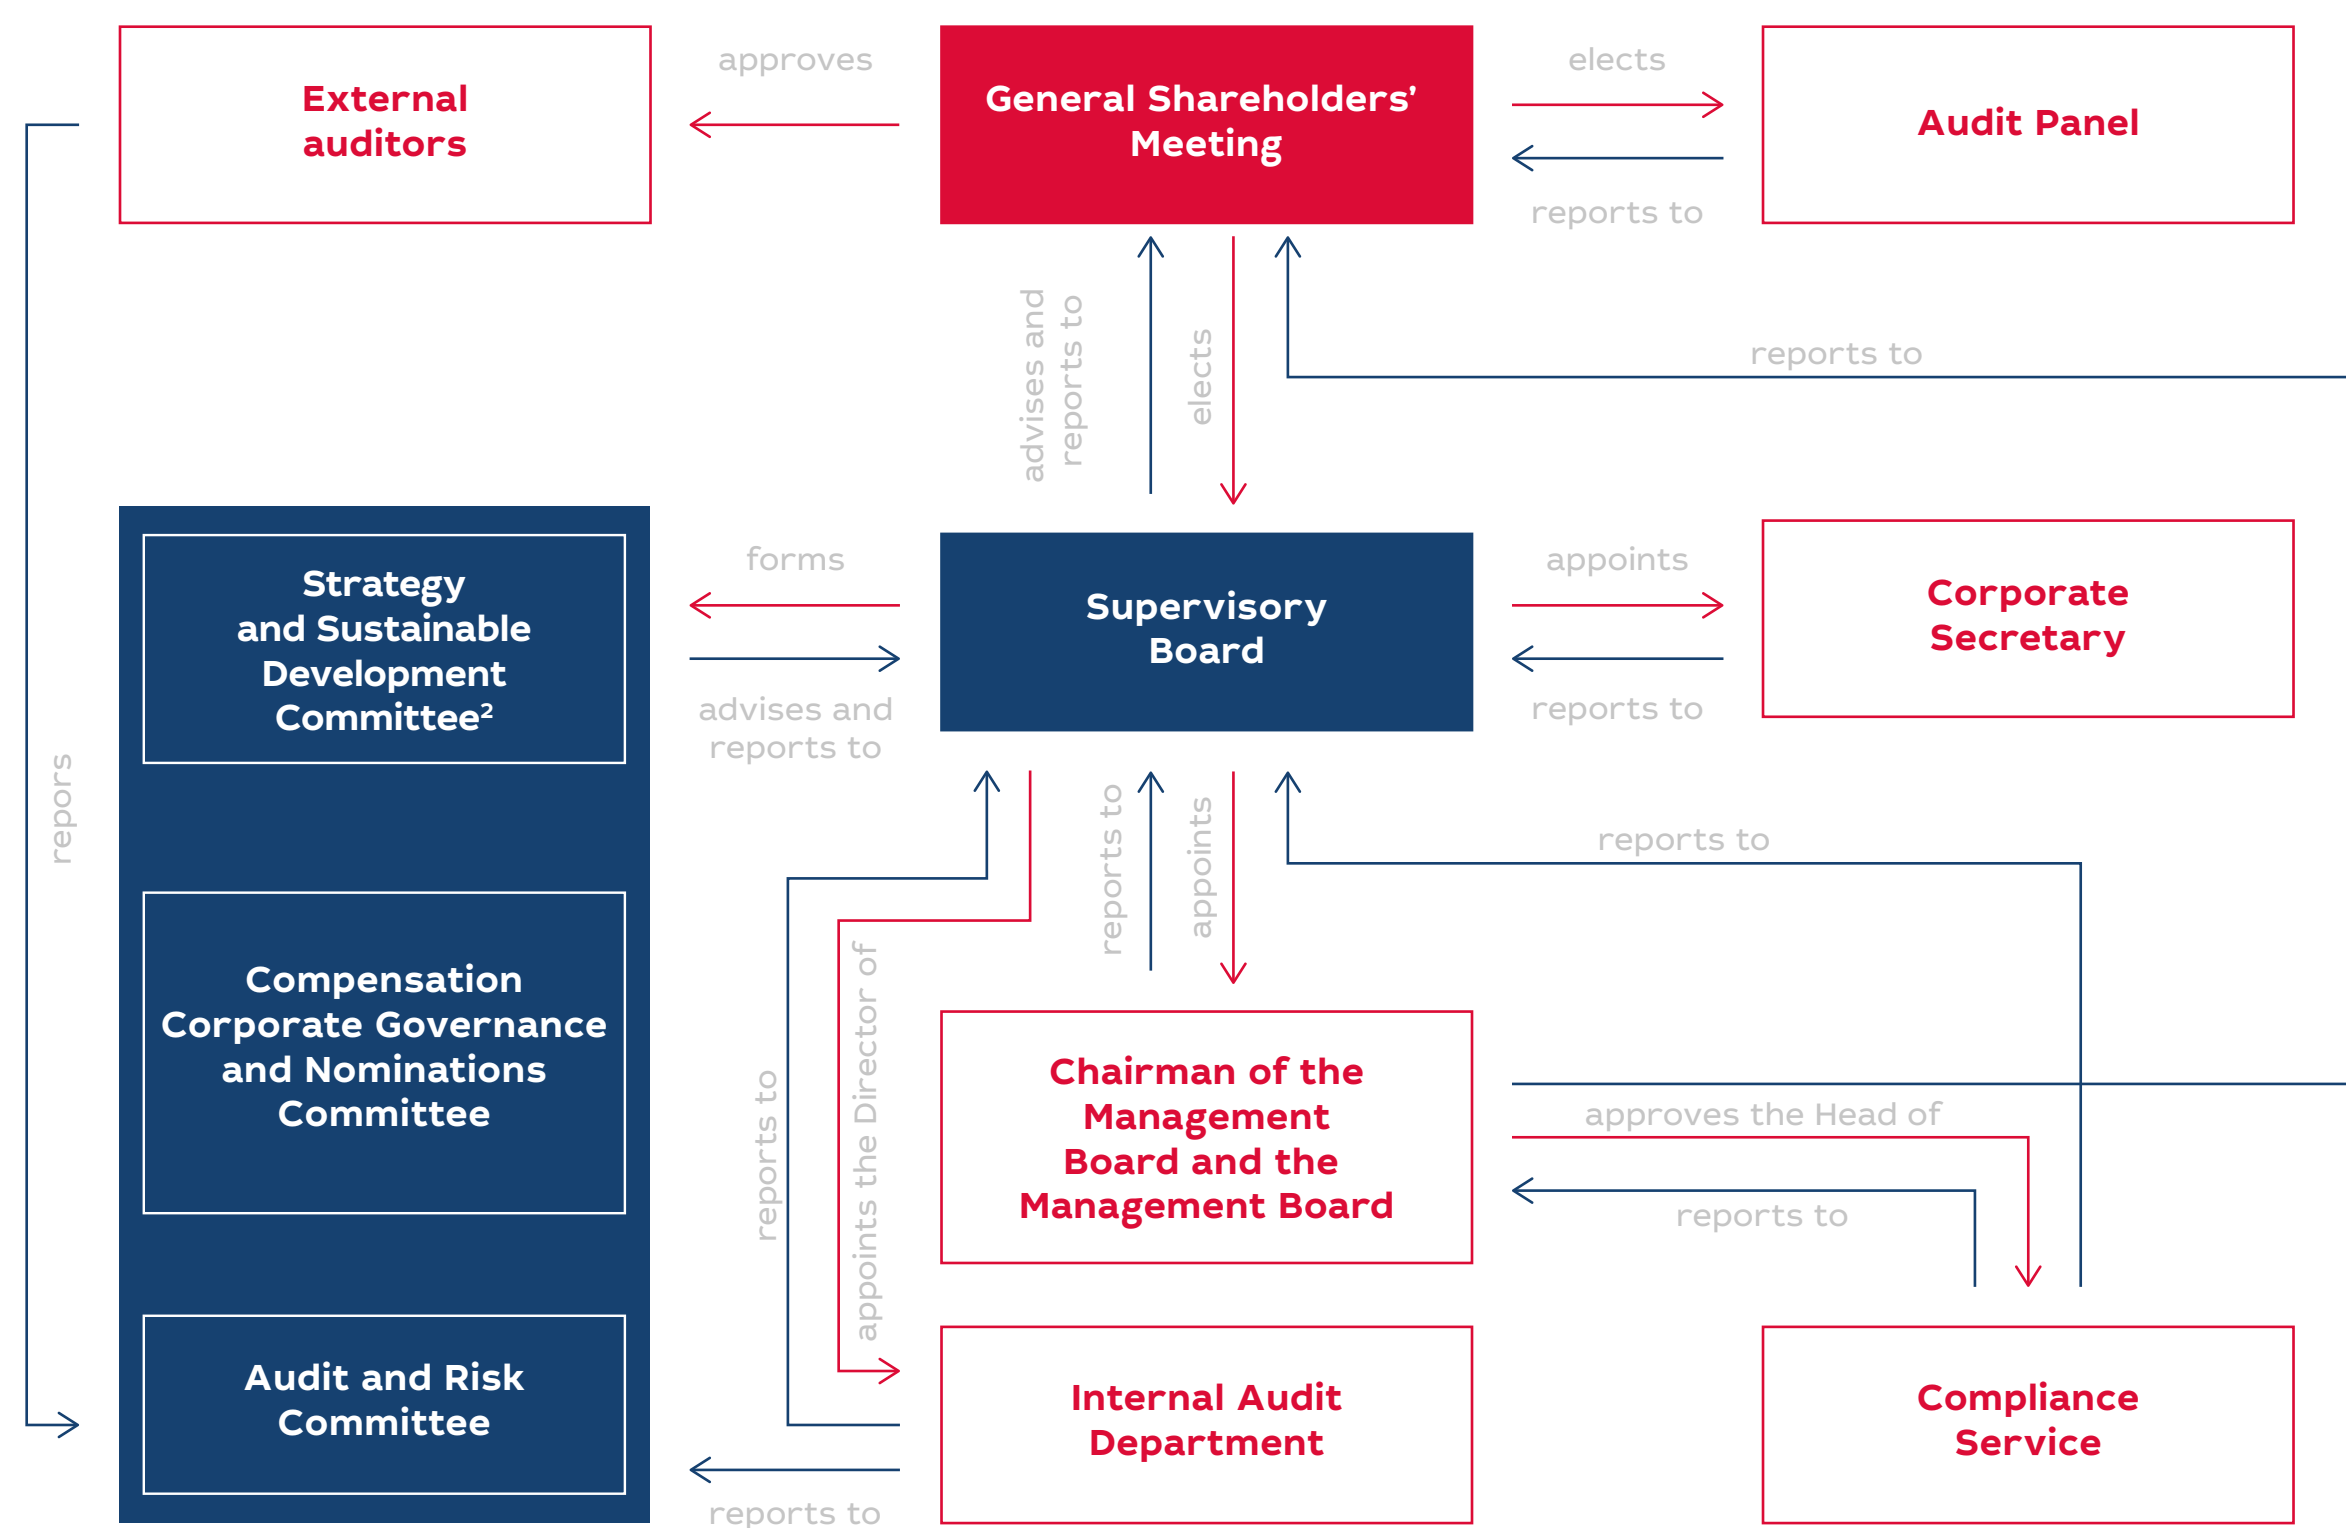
External auditors

approves

General Shareholders' Meeting

elects

reports to

Audit Panel

advises and reports to

elects

reports to

Strategy and Sustainable Development Committee²

forms

advises and reports to

Supervisory Board

appoints

reports to

Corporate Secretary

repors

Compensation Corporate Governance and Nominations Committee

reports to

appoints the Director of

reports to

appoints

reports to

Chairman of the Management Board and the Management Board

approves the Head of

reports to

Audit and Risk Committee

Internal Audit Department

Compliance Service

reports to